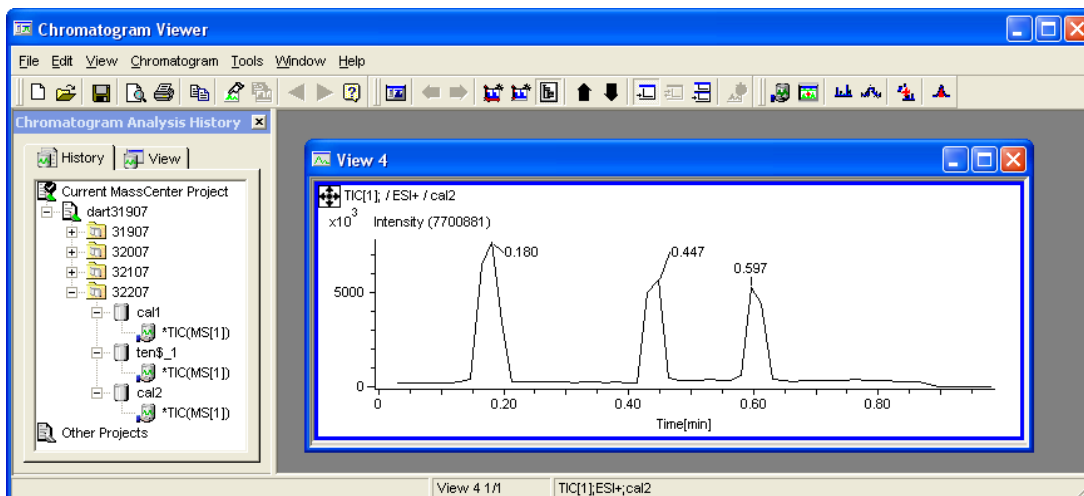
Chromatogram Viewer

File Edit View Chromatogram Tools Window Help

Chromatogram Analysis History

History View

Current MassCenter Project
dart31907
31907
32007
32107
32207
cal1
*TIC(MS[1])
ten$_1
*TIC(MS[1])
cal2
*TIC(MS[1])
Other Projects

View 4

TIC[1]; / ESI+ / cal2
x$10^3$ Intensity (7700881)

0.180
0.447
0.597

5000
0

0 0.20 0.40 0.60 0.80
Time[min]

View 4 1/1 TIC[1];ESI+;cal2